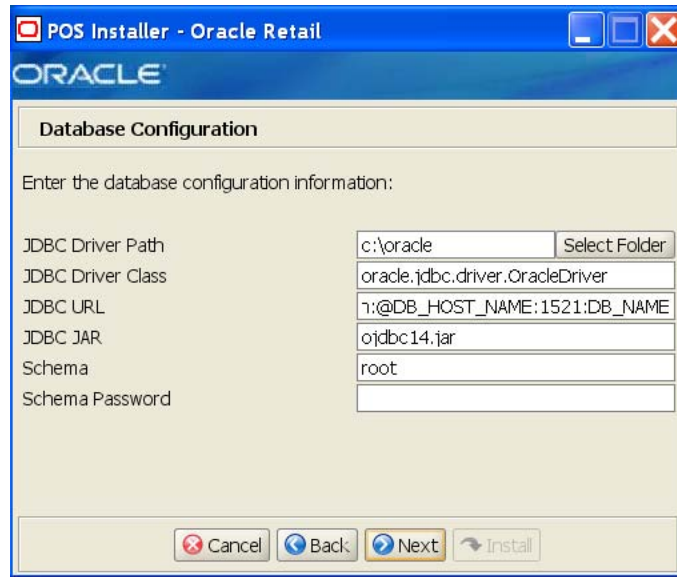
POS Installer - Oracle Retail

ORACLE

Database Configuration

Enter the database configuration information:

| | |
|---|---|
| JDBC Driver Path | c:\oracle Select Folder |
| JDBC Driver Class | oracle.jdbc.driver.OracleDriver |
| JDBC URL | ı:@DB_HOST_NAME:1521:DB_NAME |
| JDBC JAR | ojdbc14.jar |
| Schema | root |
| Schema Password | |

Cancel Back Next Install